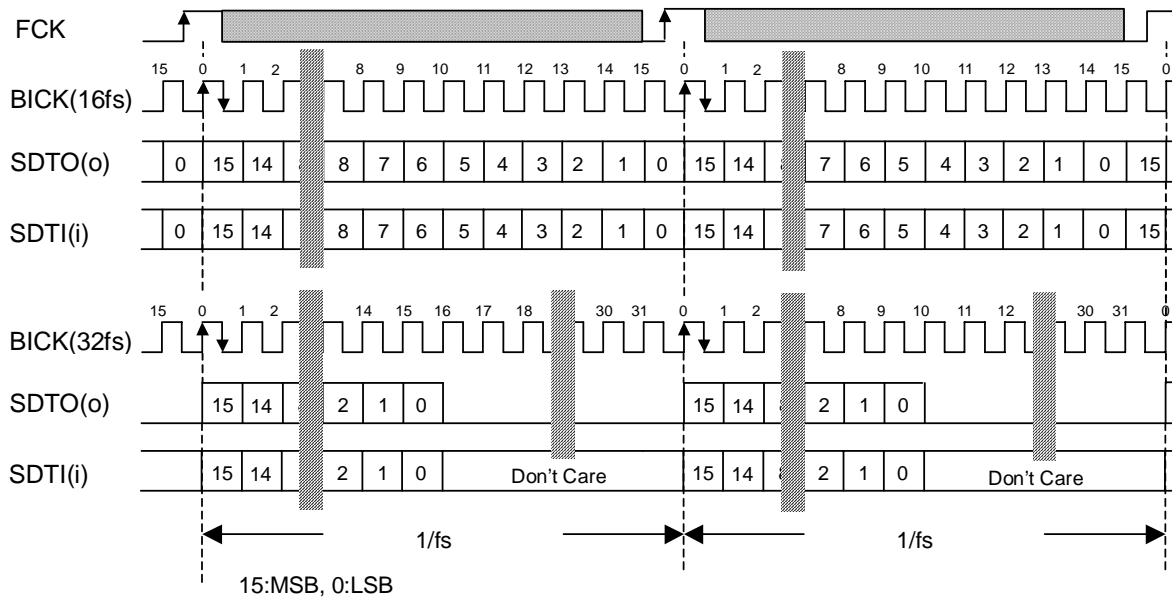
FCK

15 0 1 2 8 9 10 11 12 13 14 15 0 1 2 8 9 10 11 12 13 14 15 0

BICK(16fs)

SDTO(o) 0 15 14 8 7 6 5 4 3 2 1 0 15 14 7 6 5 4 3 2 1 0 15

SDTI(i) 0 15 14 8 7 6 5 4 3 2 1 0 15 14 7 6 5 4 3 2 1 0 15

15 0 1 2 14 15 16 17 18 30 31 0 1 2 8 9 10 11 12 30 31 0

BICK(32fs)

SDTO(o) 15 14 2 1 0 15 14 2 1 0

SDTI(i) 15 14 2 1 0 Don't Care 15 14 2 1 0 Don't Care

1/fs 1/fs

15:MSB, 0:LSB